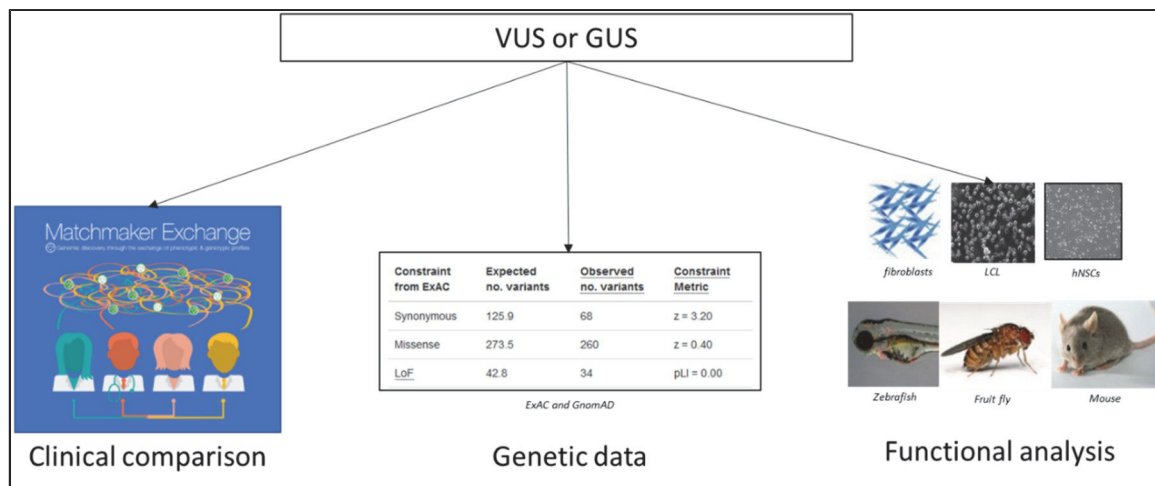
VUS or GUS

Matchmaker Exchange

Genomic discovery through the exchange of phenotypic & genotypic profiles

| Constraint from ExAC | Expected no. variants | Observed no. variants | Constraint Metric |
|---|---|---|---|
| Synonymous | 125.9 | 68 | z = 3.20 |
| Missense | 273.5 | 260 | z = 0.40 |
| LoF | 42.8 | 34 | pLI = 0.00 |

ExAC and GnomAD

fibroblasts

LCL

hNSCs

Zebrafish

Fruit fly

Mouse

Clinical comparison

Genetic data

Functional analysis